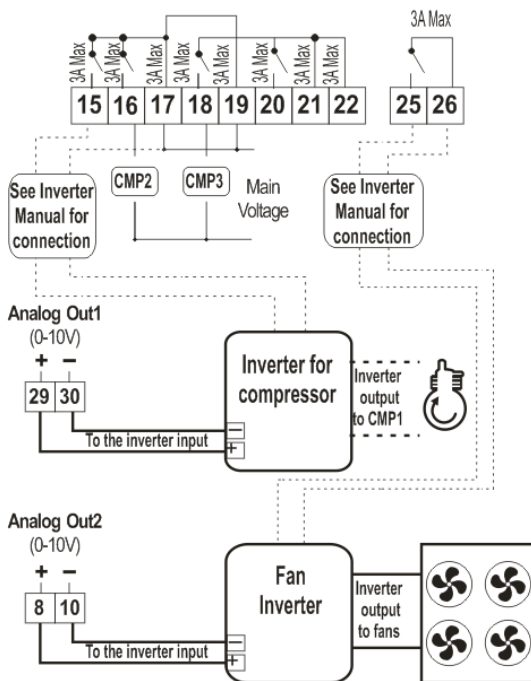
3A Max

3A Max 3A Max 3A Max 3A Max 3A Max 3A Max 3A Max 3A Max

15 16 17 18 19 20 21 22

25 26

CMP2

CMP3

Main Voltage

See Inverter Manual for connection

See Inverter Manual for connection

Analog Out1
(0-10V)
+ −
29 30

To the inverter input

Inverter for compressor

Inverter output to CMP1

Analog Out2
(0-10V)
+ −
8 10

To the inverter input

Fan Inverter

Inverter output to fans